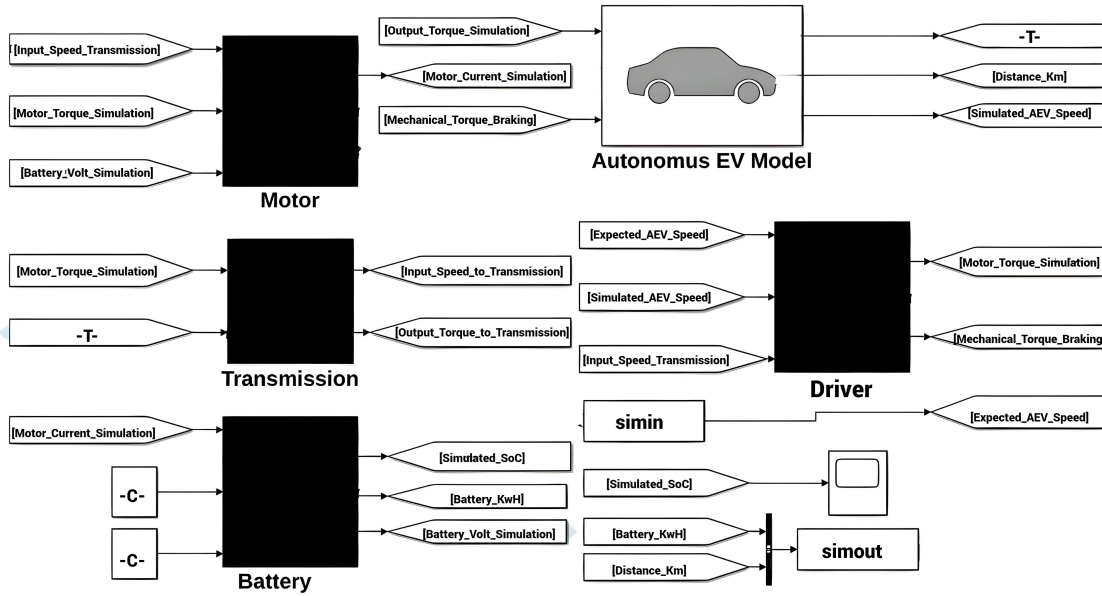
[Input_Speed_Transmission]

[Motor_Torque_Simulation]

[Battery_Volt_Simulation]

Motor

[Motor_Current_Simulation]

[Output_Torque_Simulation]

[Mechanical_Torque_Braking]

Autonomus EV Model

-T-

[Distance_Km]

[Simulated_AEV_Speed]

[Motor_Torque_Simulation]

-T-

Transmission

[Input_Speed_to_Transmission]

[Output_Torque_to_Transmission]

[Expected_AEV_Speed]

[Simulated_AEV_Speed]

[Input_Speed_Transmission]

Driver

[Motor_Torque_Simulation]

[Mechanical_Torque_Braking

[Motor_Current_Simulation]

-C-

-C-

Battery

[Simulated_SoC]

[Battery_KwH]

[Battery_Volt_Simulation]

simin

[Expected_AEV_Speed]

[Simulated_SoC]

[Battery_KwH]

[Distance_Km]

simout